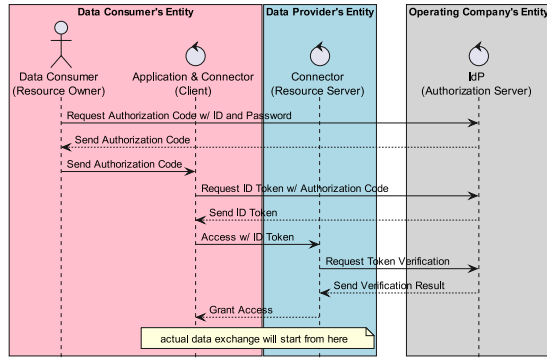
Data Consumer's Entity

Data Provider's Entity

Operating Company's Entity

Data Consumer
(Resource Owner)

Application & Connector
(Client)

Connector
(Resource Server)

IdP
(Authorization Server)

Request Authorization Code w/ ID and Password

Send Authorization Code

Send Authorization Code

Request ID Token w/ Authorization Code

Send ID Token

Access w/ ID Token

Request Token Verification

Send Verification Result

Grant Access

actual data exchange will start from here